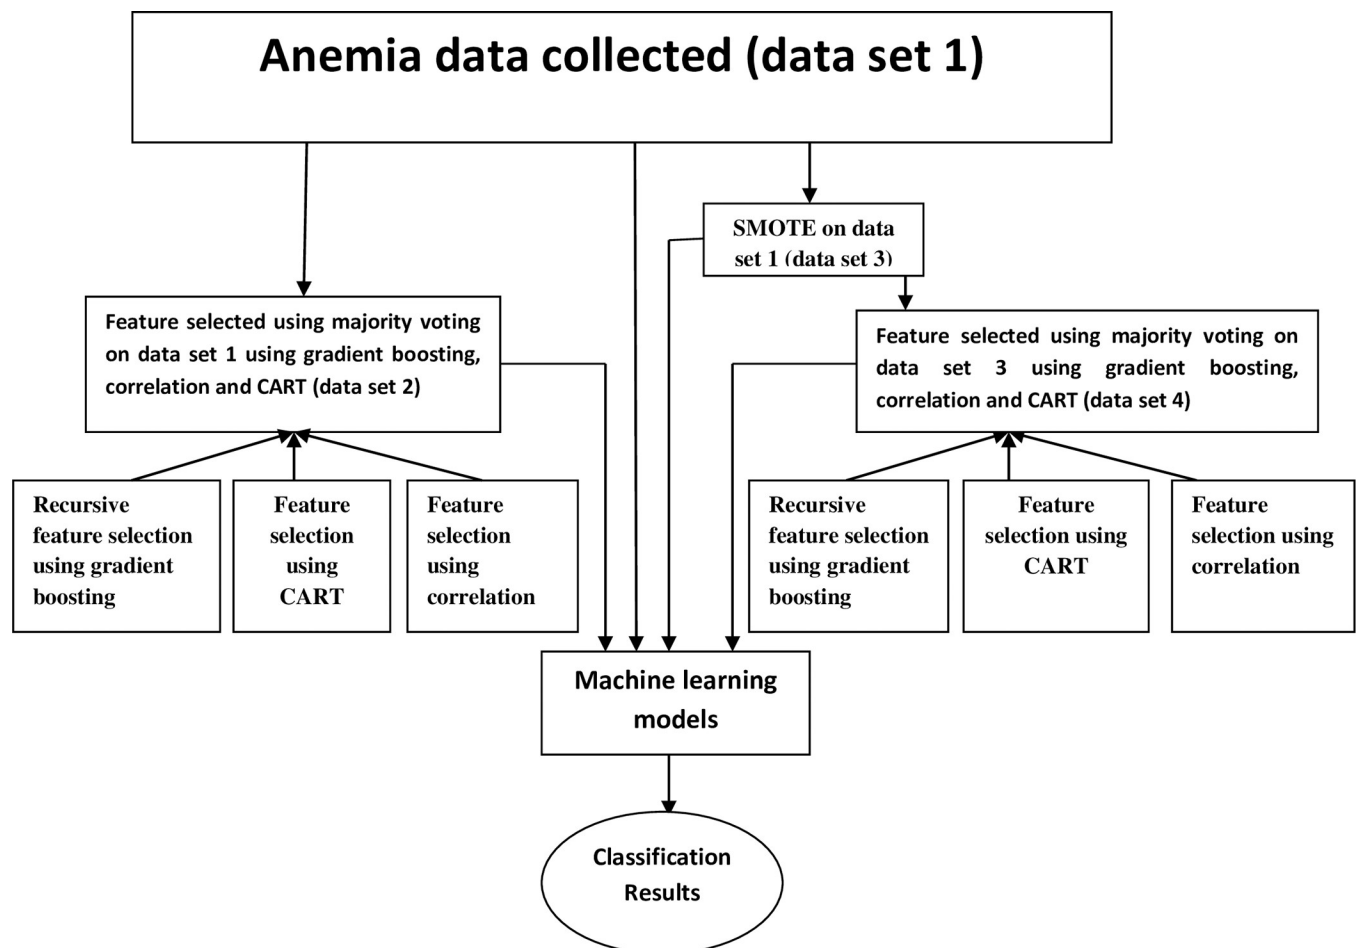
Anemia data collected (data set 1)

SMOTE on data set 1 (data set 3)

Feature selected using majority voting on data set 1 using gradient boosting, correlation and CART (data set 2)

Feature selected using majority voting on data set 3 using gradient boosting, correlation and CART (data set 4)

Recursive feature selection using gradient boosting

Feature selection using CART

Feature selection using correlation

Recursive feature selection using gradient boosting

Feature selection using CART

Feature selection using correlation

Machine learning models

Classification Results